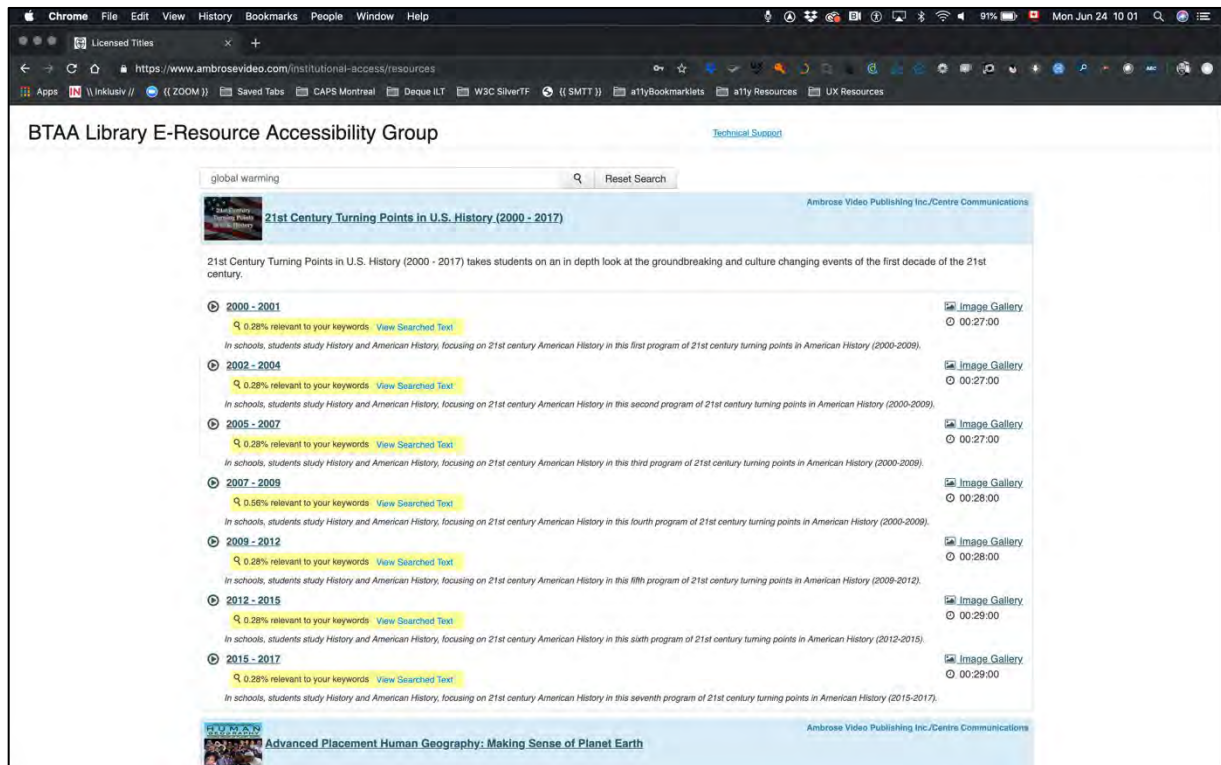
Chrome File Edit View History Bookmarks People Window Help

91% Mon Jun 24 10 01

Licensed Titles

https://www.ambrosevideo.com/institutional-access/resources

Apps \\Inklusiv // {{ ZOOM }} Saved Tabs CAPS Montreal Deque ILT W3C SilverTF {{ SMTT }} a11yBookmarklets a11y Resources UX Resources

BTAA Library E-Resource Accessibility Group

Technical Support

global warming

Reset Search

Ambrose Video Publishing Inc./Centre Communications

21st Century Turning Points in U.S. History (2000 - 2017)

21st Century Turning Points in U.S. History (2000 - 2017) takes students on an in depth look at the groundbreaking and culture changing events of the first decade of the 21st century.

2000 - 2001
0.28% relevant to your keywords View Searched Text
In schools, students study History and American History, focusing on 21st century American History in this first program of 21st century turning points in American History (2000-2009).
Image Gallery
00:27:00

2002 - 2004
0.28% relevant to your keywords View Searched Text
In schools, students study History and American History, focusing on 21st century American History in this second program of 21st century turning points in American History (2000-2009).
Image Gallery
00:27:00

2005 - 2007
0.28% relevant to your keywords View Searched Text
In schools, students study History and American History, focusing on 21st century American History in this third program of 21st century turning points in American History (2000-2009).
Image Gallery
00:27:00

2007 - 2009
0.56% relevant to your keywords View Searched Text
In schools, students study History and American History, focusing on 21st century American History in this fourth program of 21st century turning points in American History (2000-2009).
Image Gallery
00:28:00

2009 - 2012
0.28% relevant to your keywords View Searched Text
In schools, students study History and American History, focusing on 21st century American History in this fifth program of 21st century turning points in American History (2009-2012).
Image Gallery
00:28:00

2012 - 2015
0.28% relevant to your keywords View Searched Text
In schools, students study History and American History, focusing on 21st century American History in this sixth program of 21st century turning points in American History (2012-2015).
Image Gallery
00:29:00

2015 - 2017
0.28% relevant to your keywords View Searched Text
In schools, students study History and American History, focusing on 21st century American History in this seventh program of 21st century turning points in American History (2015-2017).
Image Gallery
00:29:00

Ambrose Video Publishing Inc./Centre Communications

HUMAN GEOGRAPHY

Advanced Placement Human Geography: Making Sense of Planet Earth